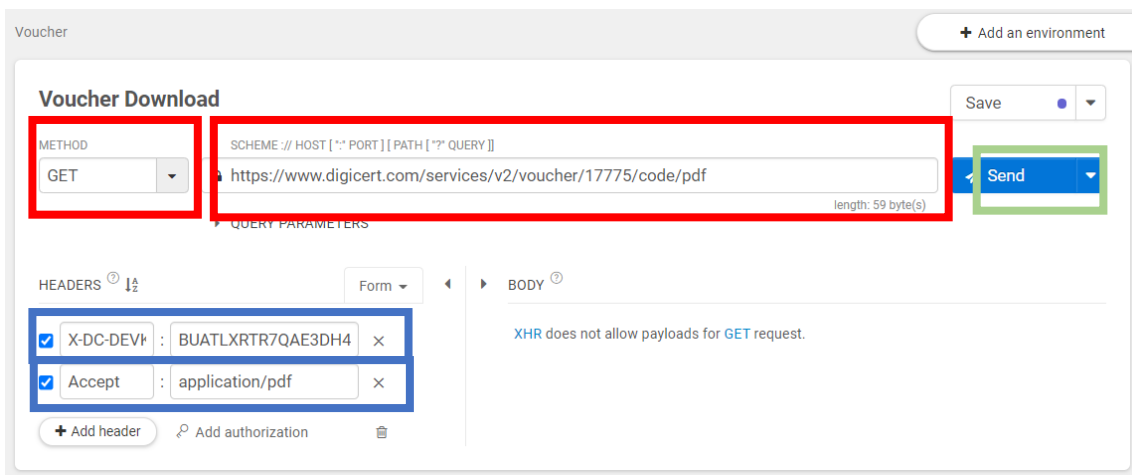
Voucher

+ Add an environment

Voucher Download

Save

METHOD

GET

SCHEME :// HOST [ ":" PORT ] [ PATH [ "?" QUERY ]]

https://www.digicert.com/services/v2/voucher/17775/code/pdf

length: 59 byte(s)

Send

QUERY PARAMETERS

HEADERS

Form

BODY

X-DC-DEVK : BUATLXRTR7QAE3DH4

Accept : application/pdf

XHR does not allow payloads for GET request.

+ Add header

Add authorization